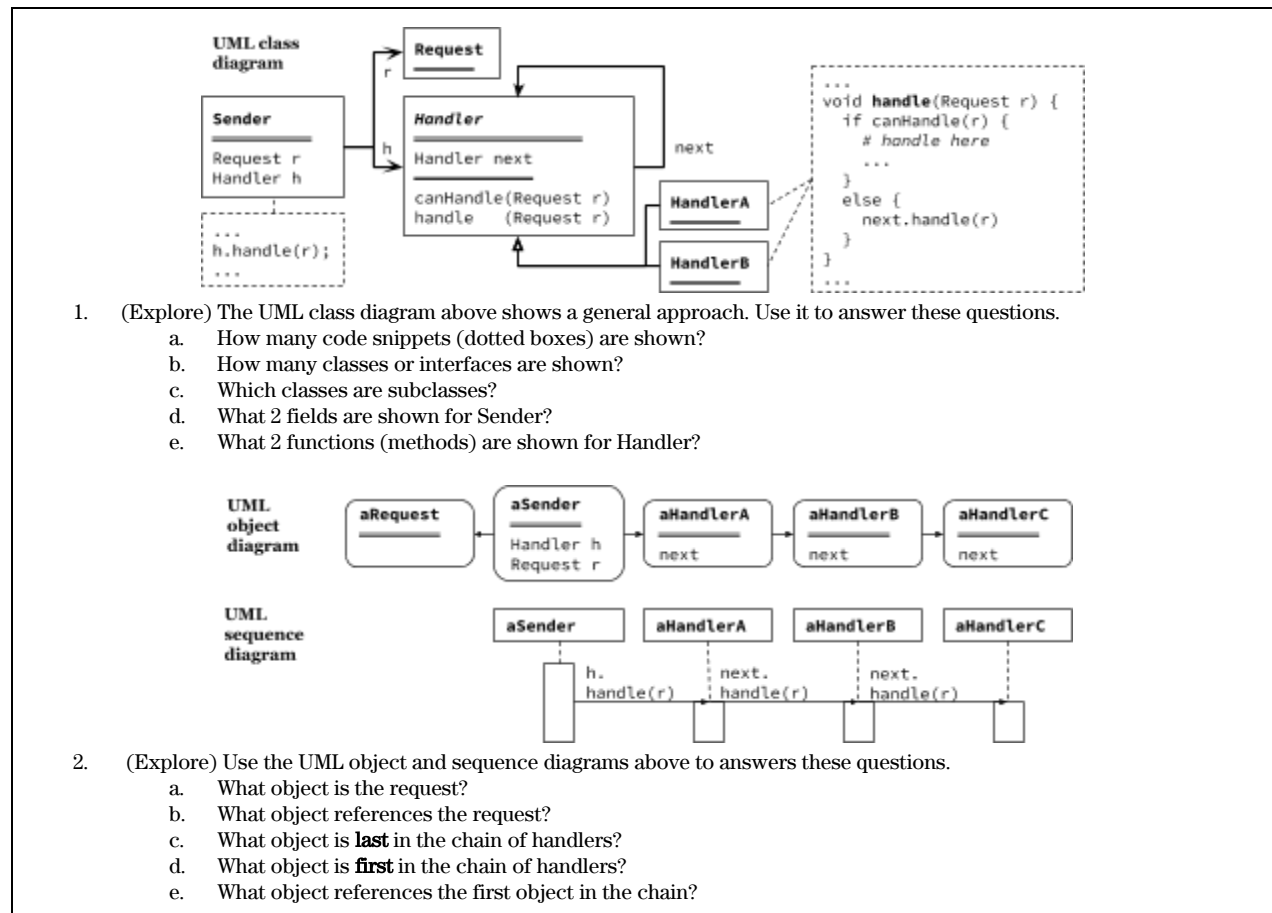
UML class diagram

Request

r

Sender

Request r
Handler h

h

Handler

Handler next

canHandle(Request r)
handle (Request r)

next

HandlerA

HandlerB

...
h.handle(r);
...

...
void handle(Request r) {
  if canHandle(r) {
    # handle here
    ...
  }
  else {
    next.handle(r)
  }
}
...

1. (Explore) The UML class diagram above shows a general approach. Use it to answer these questions.
a. How many code snippets (dotted boxes) are shown?
b. How many classes or interfaces are shown?
c. Which classes are subclasses?
d. What 2 fields are shown for Sender?
e. What 2 functions (methods) are shown for Handler?

UML object diagram

aRequest

aSender
Handler h
Request r

aHandlerA
next

aHandlerB
next

aHandlerC
next

UML sequence diagram

aSender

aHandlerA

aHandlerB

aHandlerC

h.
handle(r)

next.
handle(r)

next.
handle(r)

2. (Explore) Use the UML object and sequence diagrams above to answers these questions.
a. What object is the request?
b. What object references the request?
c. What object is **last** in the chain of handlers?
d. What object is **first** in the chain of handlers?
e. What object references the first object in the chain?